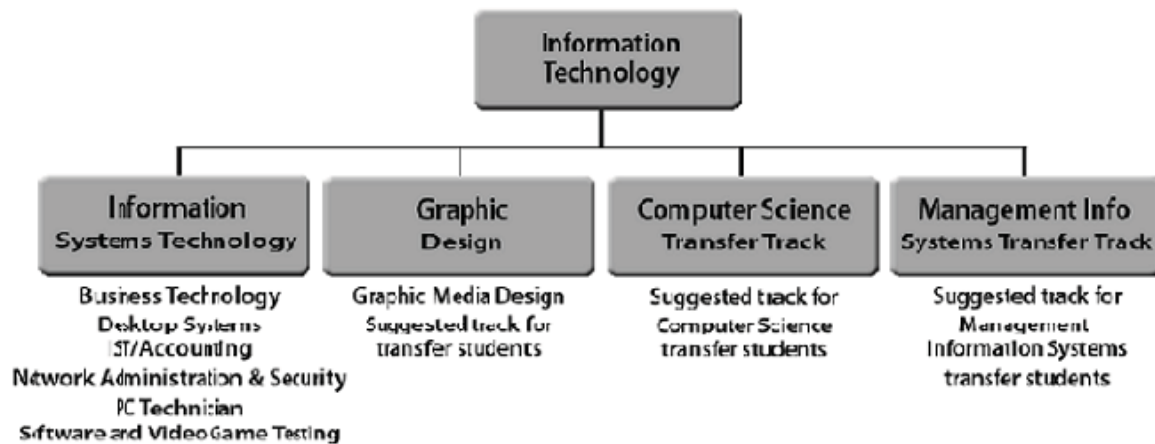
Information Technology

Information Systems Technology

Business Technology
Desktop Systems
IST/Accounting
Network Administration & Security
PC Technician
Software and Video Game Testing

Graphic Design

Graphic Media Design
Suggested track for transfer students

Computer Science Transfer Track

Suggested track for Computer Science transfer students

Management Info Systems Transfer Track

Suggested track for Management Information Systems transfer students